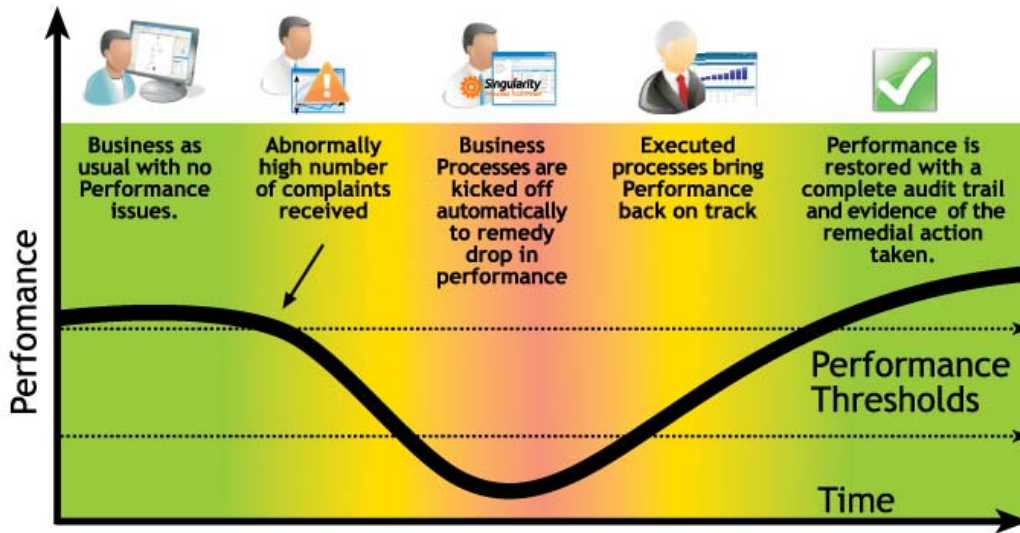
Singularity

Business as usual with no Performance issues.

Abnormally high number of complaints received

Business Processes are kicked off automatically to remedy drop in performance

Executed processes bring Performance back on track

Performance is restored with a complete audit trail and evidence of the remedial action taken.

Perfomance

Performance Thresholds

Time